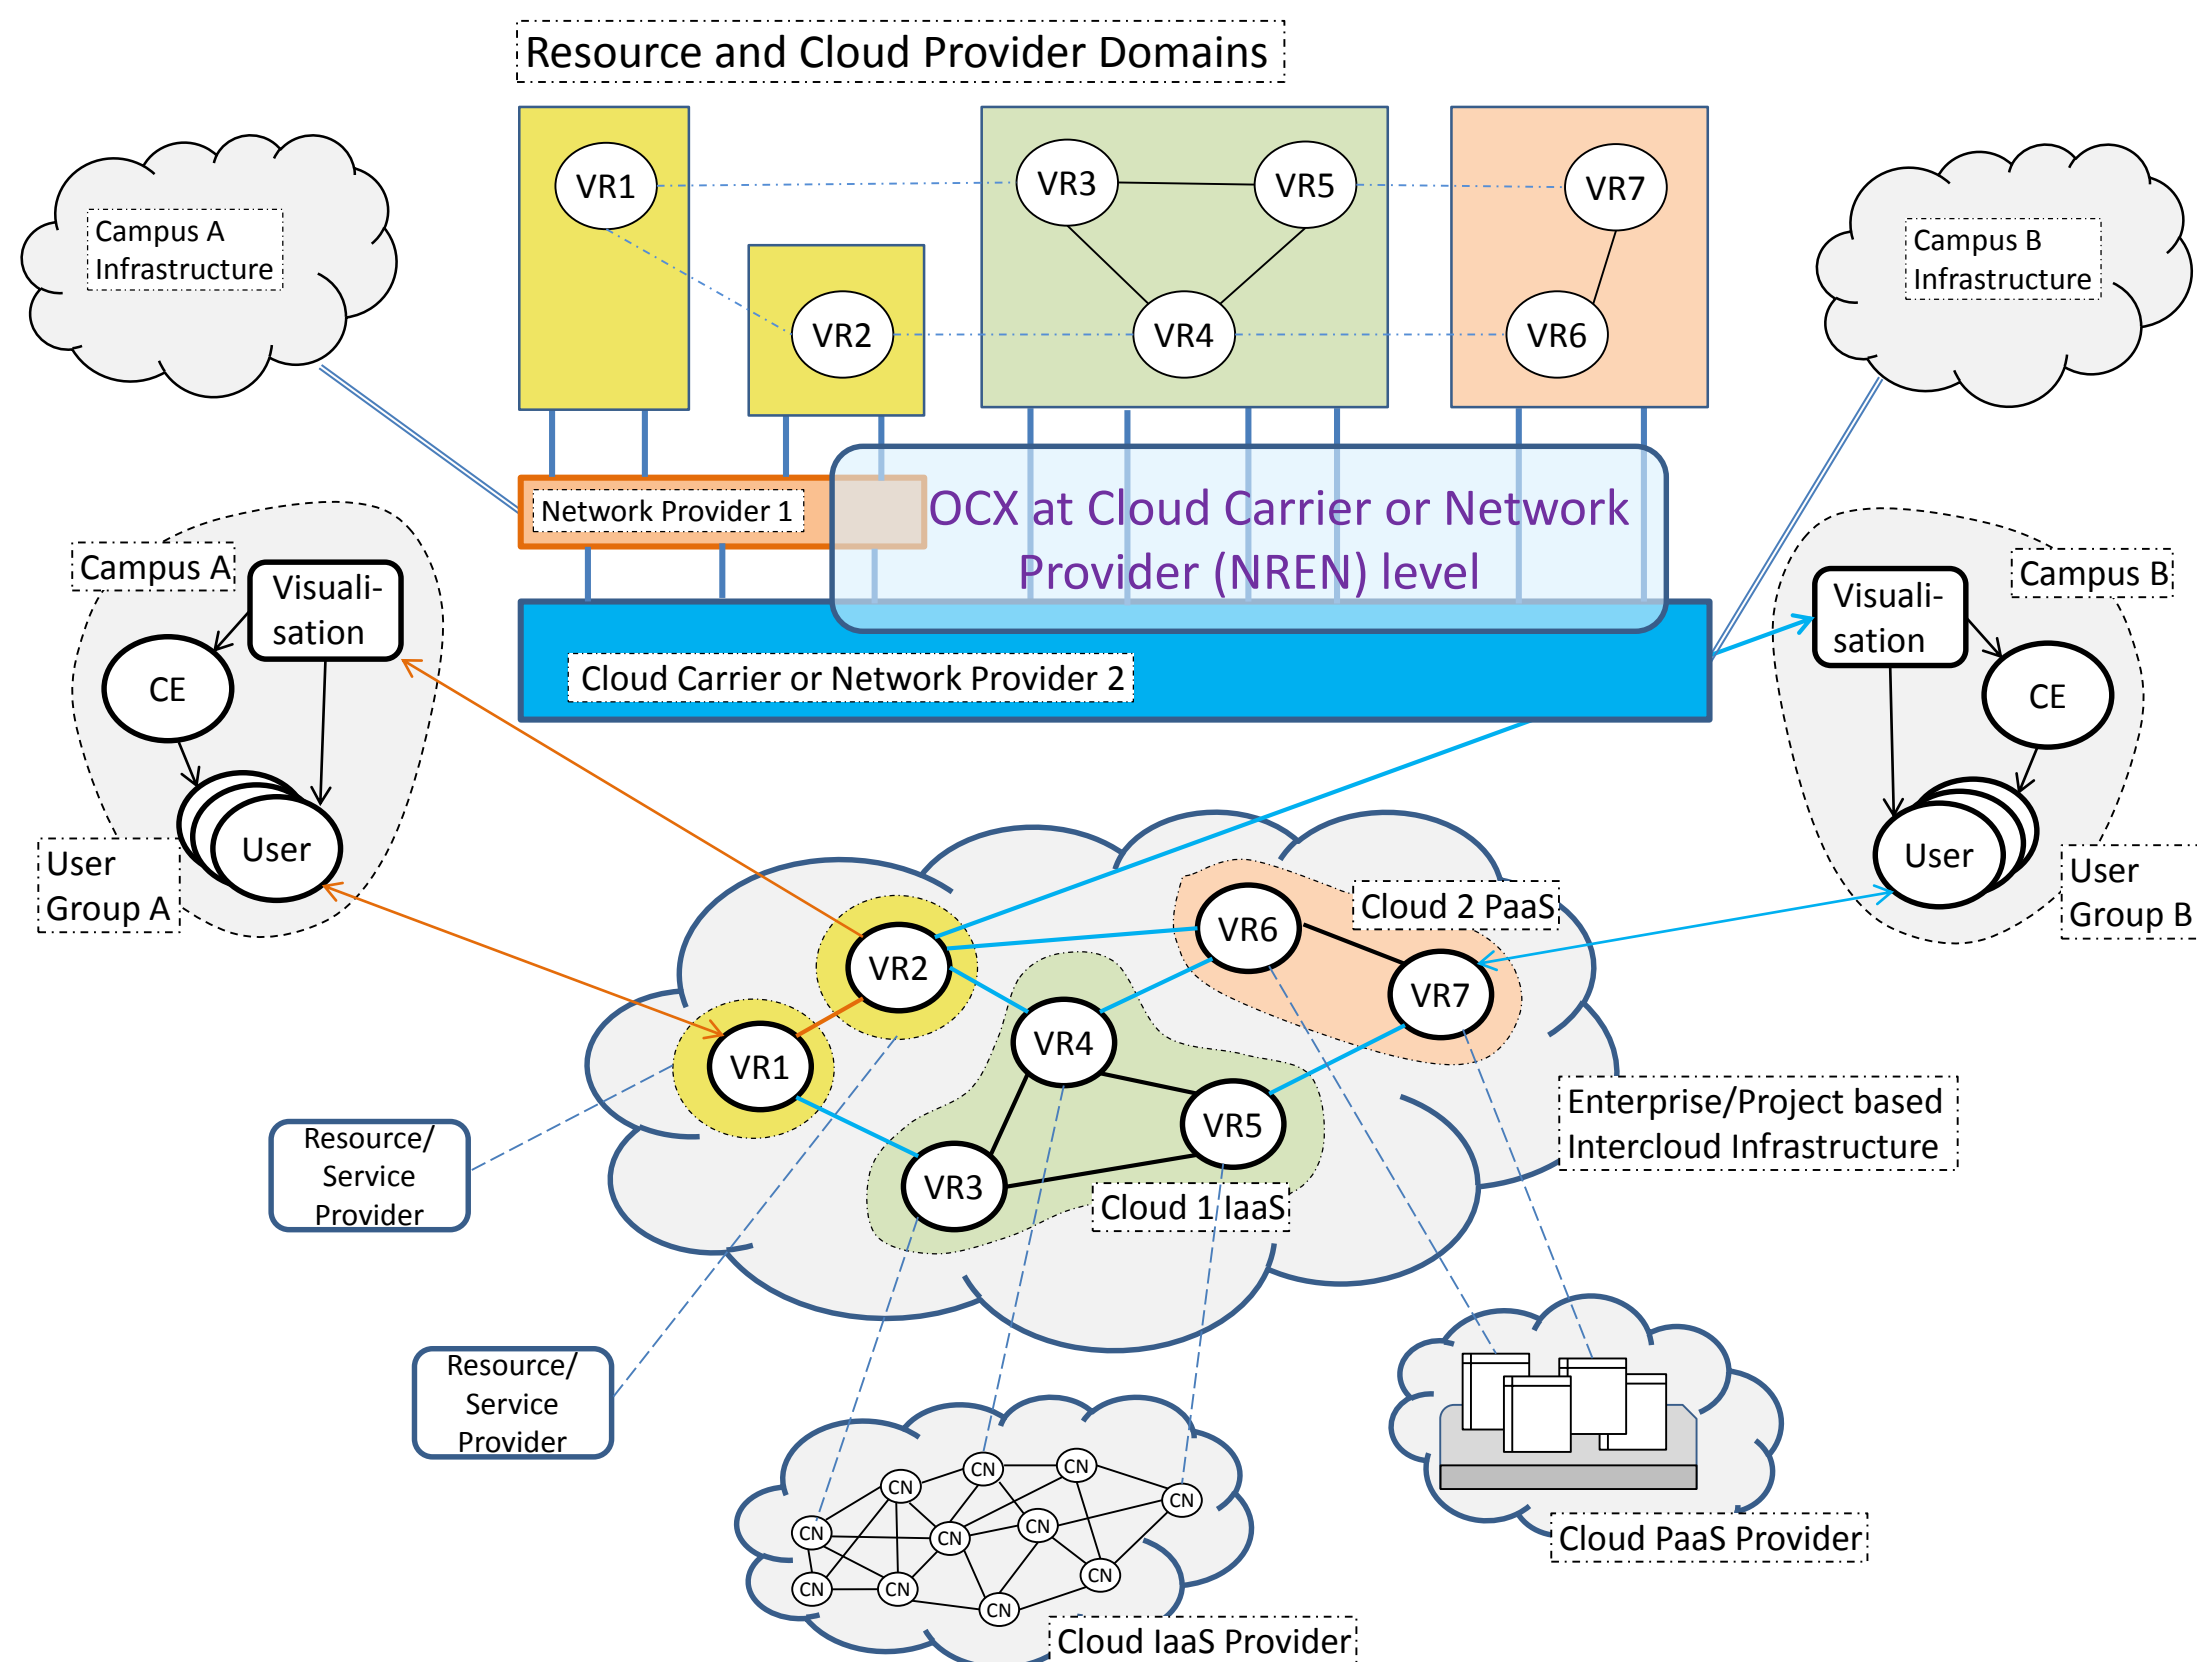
Resource and Cloud Provider Domains

Campus A Infrastructure

VR1

VR2

VR3

VR5

VR4

VR7

VR6

Campus B Infrastructure

Network Provider 1

OCX at Cloud Carrier or Network Provider (NREN) level

Cloud Carrier or Network Provider 2

Campus A

Visualisation

CE

User

User Group A

Campus B

Visualisation

CE

User

User Group B

Cloud 2 PaaS

VR6

VR2

VR7

VR4

VR1

VR5

VR3

Cloud 1 IaaS

Enterprise/Project based Intercloud Infrastructure

Resource/ Service Provider

Resource/ Service Provider

CN CN CN CN CN CN CN CN CN CN CN

Cloud IaaS Provider

Cloud PaaS Provider